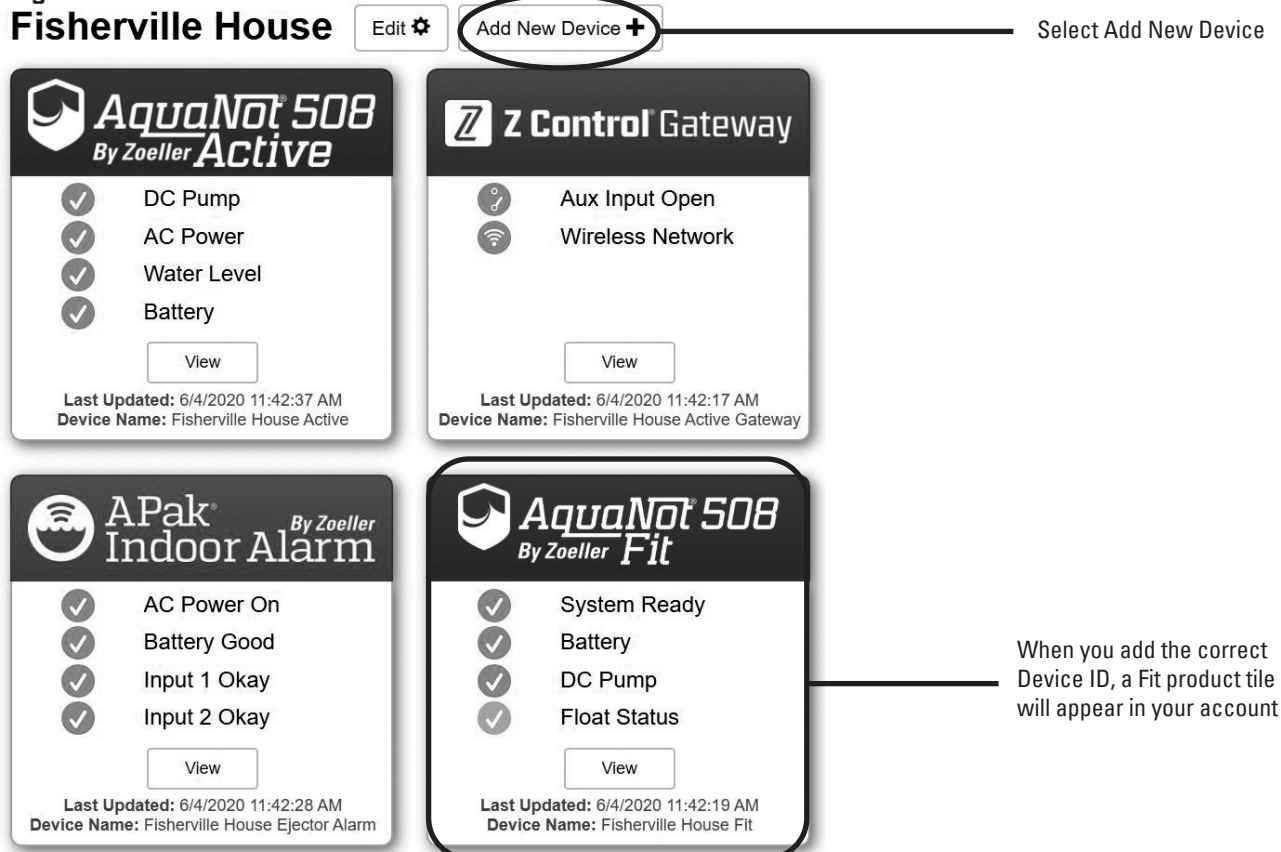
Fisherville House

Edit

Add New Device +

Select Add New Device

AquaNot® 508 By Zoeller Active

DC Pump

AC Power

Water Level

Battery

View

**Last Updated:** 6/4/2020 11:42:37 AM
**Device Name:** Fisherville House Active

Z Control® Gateway

Aux Input Open

Wireless Network

View

**Last Updated:** 6/4/2020 11:42:17 AM
**Device Name:** Fisherville House Active Gateway

APak® By Zoeller Indoor Alarm

AC Power On

Battery Good

Input 1 Okay

Input 2 Okay

View

**Last Updated:** 6/4/2020 11:42:28 AM
**Device Name:** Fisherville House Ejector Alarm

AquaNot® 508 By Zoeller Fit

System Ready

Battery

DC Pump

Float Status

View

**Last Updated:** 6/4/2020 11:42:19 AM
**Device Name:** Fisherville House Fit

When you add the correct Device ID, a Fit product tile will appear in your account